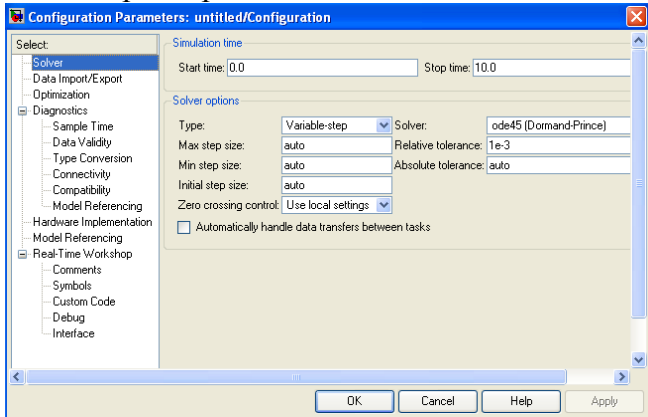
Configuration Parameters: untitled/Configuration

Select:
Solver
Data Import/Export
Optimization
Diagnostics
Sample Time
Data Validity
Type Conversion
Connectivity
Compatibility
Model Referencing
Hardware Implementation
Model Referencing
Real-Time Workshop
Comments
Symbols
Custom Code
Debug
Interface

Simulation time
Start time: 0.0
Stop time: 10.0

Solver options
Type: Variable-step
Solver: ode45 (Dormand-Prince)
Max step size: auto
Relative tolerance: 1e-3
Min step size: auto
Absolute tolerance: auto
Initial step size: auto
Zero crossing control: Use local settings
Automatically handle data transfers between tasks

OK
Cancel
Help
Apply